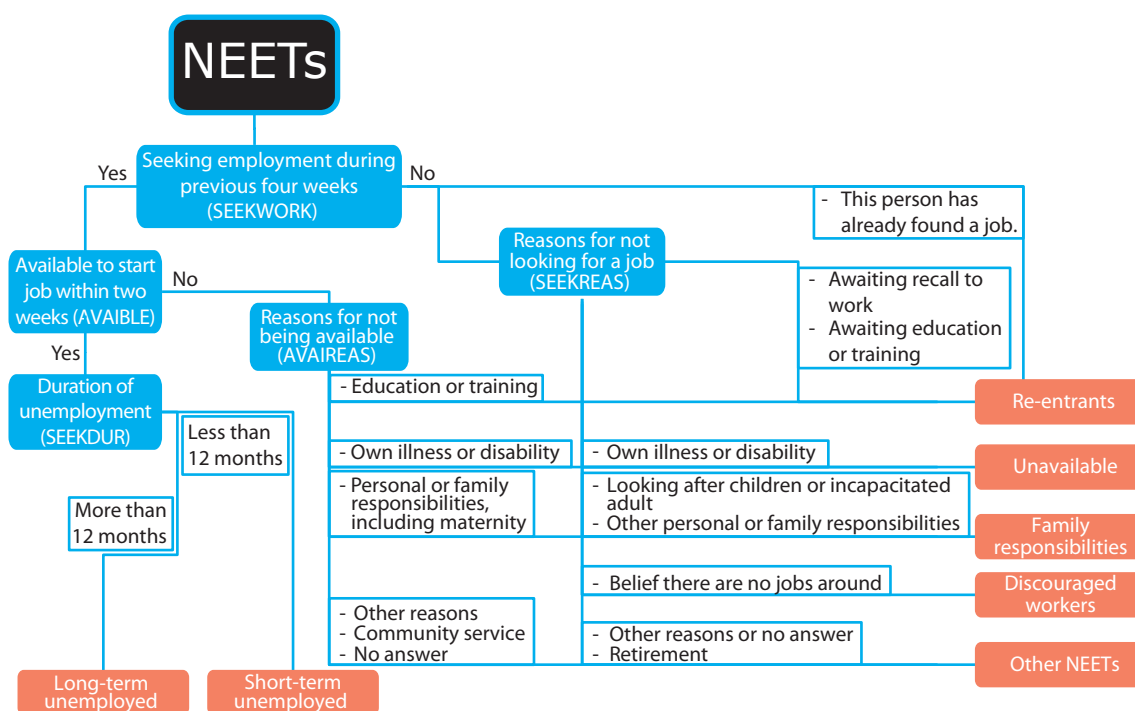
NEETs

Seeking employment during previous four weeks (SEEKWORK)

Yes

No

- This person has already found a job.

Reasons for not looking for a job (SEEKREAS)

Available to start job within two weeks (AVAIBLE)

No

Reasons for not being available (AVAIREAS)

- Awaiting recall to work
- Awaiting education or training

Yes

Duration of unemployment (SEEKDUR)

- Education or training

Re-entrants

Less than 12 months

- Own illness or disability

- Own illness or disability

Unavailable

- Personal or family responsibilities, including maternity

- Looking after children or incapacitated adult
- Other personal or family responsibilities

Family responsibilities

More than 12 months

- Belief there are no jobs around

Discouraged workers

- Other reasons
- Community service
- No answer

- Other reasons or no answer
- Retirement

Other NEETs

Long-term unemployed

Short-term unemployed